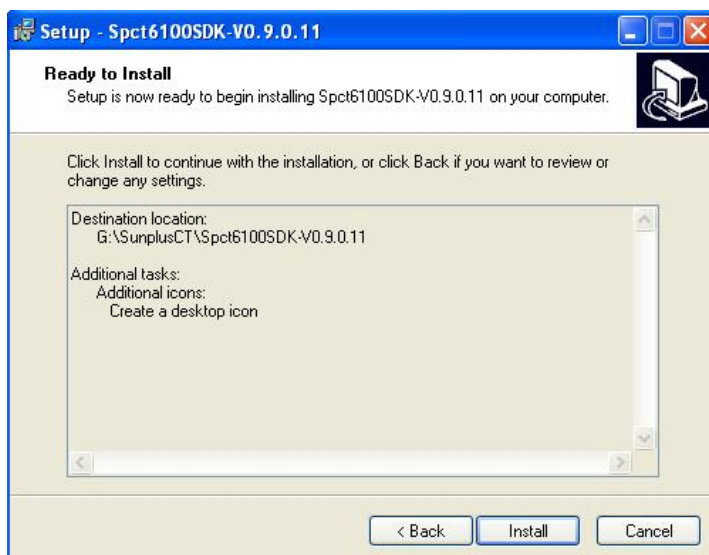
Setup - Spct6100SDK-V0.9.0.11

Ready to Install
Setup is now ready to begin installing Spct6100SDK-V0.9.0.11 on your computer.

Click Install to continue with the installation, or click Back if you want to review or change any settings.

Destination location:
G:\SunplusCT\Spct6100SDK-V0.9.0.11

Additional tasks:
Additional icons:
Create a desktop icon

< Back
Install
Cancel